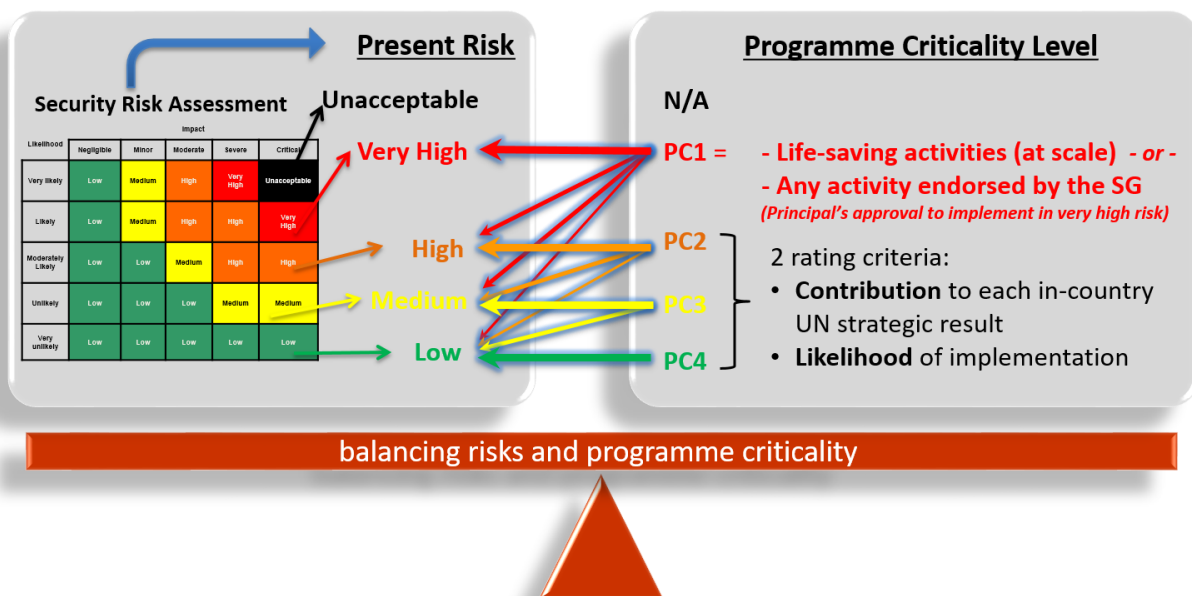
Present Risk

Security Risk Assessment

Impact

| Likelihood | Negligible | Minor | Moderate | Severe | Critical |
|---|---|---|---|---|---|
| Very likely | Low | Medium | High | Very High | Unacceptable |
| Likely | Low | Medium | High | High | Very High |
| Moderately Likely | Low | Low | Medium | High | High |
| Unlikely | Low | Low | Low | Medium | Medium |
| Very unlikely | Low | Low | Low | Low | Low |

Unacceptable

Very High

High

Medium

Low

Programme Criticality Level

N/A

PC1 = - Life-saving activities (at scale) - or -
- Any activity endorsed by the SG
(Principal's approval to implement in very high risk)

PC2

PC3

PC4

2 rating criteria:
• Contribution to each in-country UN strategic result
• Likelihood of implementation

balancing risks and programme criticality